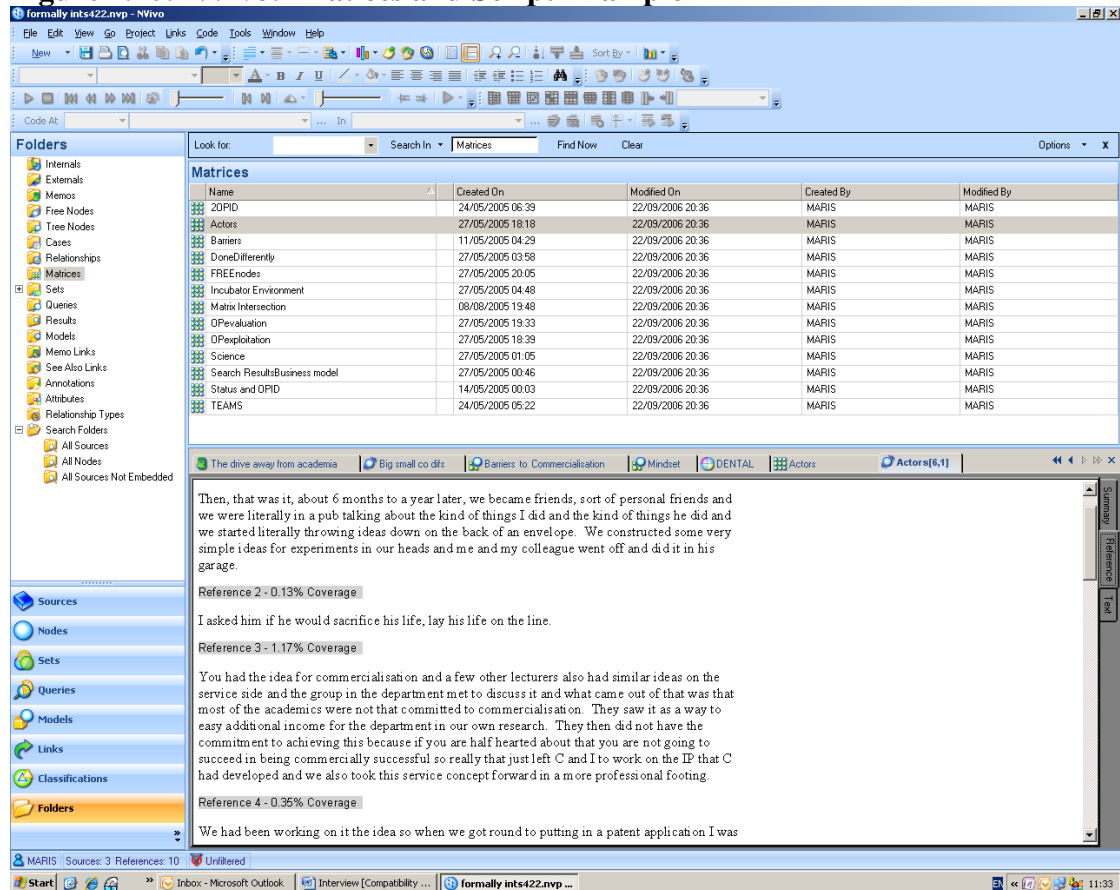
formally ints422.nvp - NVivo

File Edit View Go Project Links Code Tools Window Help

New

Sort By

Code At ... In

Folders

Internals
Externals
Memos
Free Nodes
Tree Nodes
Cases
Relationships
Matrices
Sets
Queries
Results
Models
Memo Links
See Also Links
Annotations
Attributes
Relationship Types
Search Folders
All Sources
All Nodes
All Sources Not Embedded

Sources
Nodes
Sets
Queries
Models
Links
Classifications
Folders

Look for: Search In Matrices Find Now Clear Options X

Matrices

| Name | Created On | Modified On | Created By | Modified By |
|---|---|---|---|---|
| 2OPID | 24/05/2005 06:39 | 22/09/2006 20:36 | MARIS | MARIS |
| Actors | 27/05/2005 18:18 | 22/09/2006 20:36 | MARIS | MARIS |
| Barriers | 11/05/2005 04:29 | 22/09/2006 20:36 | MARIS | MARIS |
| DoneDifferently | 27/05/2005 03:58 | 22/09/2006 20:36 | MARIS | MARIS |
| FREEnodes | 27/05/2005 20:05 | 22/09/2006 20:36 | MARIS | MARIS |
| Incubator Environment | 27/05/2005 04:48 | 22/09/2006 20:36 | MARIS | MARIS |
| Matrix Intersection | 08/08/2005 19:48 | 22/09/2006 20:36 | MARIS | MARIS |
| OPevaluation | 27/05/2005 19:33 | 22/09/2006 20:36 | MARIS | MARIS |
| OPexploitation | 27/05/2005 18:39 | 22/09/2006 20:36 | MARIS | MARIS |
| Science | 27/05/2005 01:05 | 22/09/2006 20:36 | MARIS | MARIS |
| Search ResultsBusiness model | 27/05/2005 00:46 | 22/09/2006 20:36 | MARIS | MARIS |
| Status and OPID | 14/05/2005 00:03 | 22/09/2006 20:36 | MARIS | MARIS |
| TEAMS | 24/05/2005 05:22 | 22/09/2006 20:36 | MARIS | MARIS |

The drive away from academia | Big small co difs | Barriers to Commercialisation | Mindset | DENTAL | Actors | Actors[6,1]

Then, that was it, about 6 months to a year later, we became friends, sort of personal friends and we were literally in a pub talking about the kind of things I did and the kind of things he did and we started literally throwing ideas down on the back of an envelope. We constructed some very simple ideas for experiments in our heads and me and my colleague went off and did it in his garage.

Reference 2 - 0.13% Coverage

I asked him if he would sacrifice his life, lay his life on the line.

Reference 3 - 1.17% Coverage

You had the idea for commercialisation and a few other lecturers also had similar ideas on the service side and the group in the department met to discuss it and what came out of that was that most of the academics were not that committed to commercialisation. They saw it as a way to easy additional income for the department in our own research. They then did not have the commitment to achieving this because if you are half hearted about that you are not going to succeed in being commercially successful so really that just left C and I to work on the IP that C had developed and we also took this service concept forward in a more professional footing.

Reference 4 - 0.35% Coverage

We had been working on it the idea so when we got round to putting in a patent application I was

Summary Reference Text

MARIS Sources: 3 References: 10 Unfiltered

Start Inbox - Microsoft Outlook Interview [Compatibility ... formally ints422.nvp ... 11:33